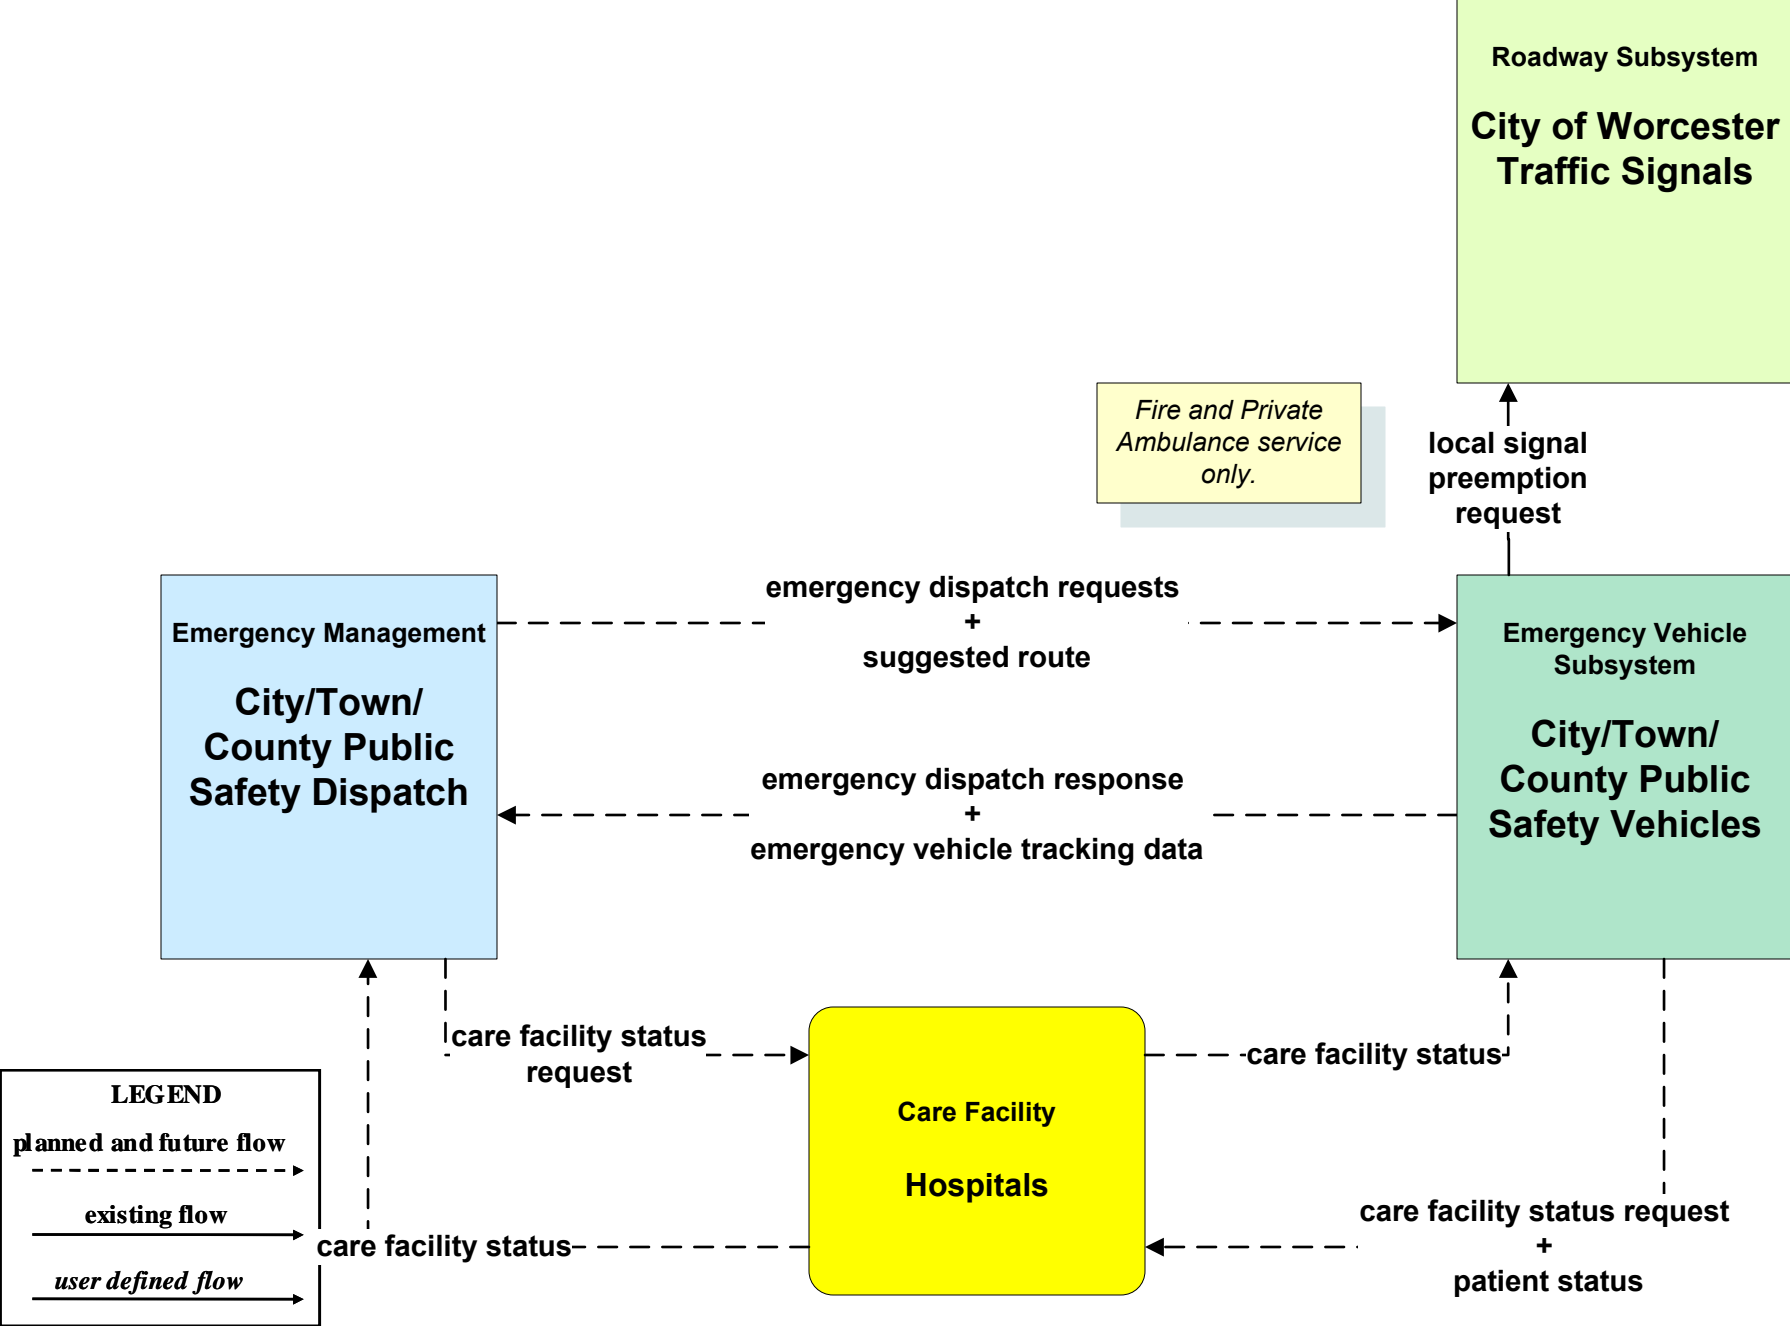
Roadway Subsystem

City of Worcester Traffic Signals

Fire and Private Ambulance service only.

local signal preemption request

Emergency Management

City/Town/ County Public Safety Dispatch

emergency dispatch requests + suggested route

Emergency Vehicle Subsystem

City/Town/ County Public Safety Vehicles

emergency dispatch response + emergency vehicle tracking data

care facility status request

Care Facility

Hospitals

care facility status

care facility status request + patient status

care facility status

LEGEND

planned and future flow

existing flow

user defined flow